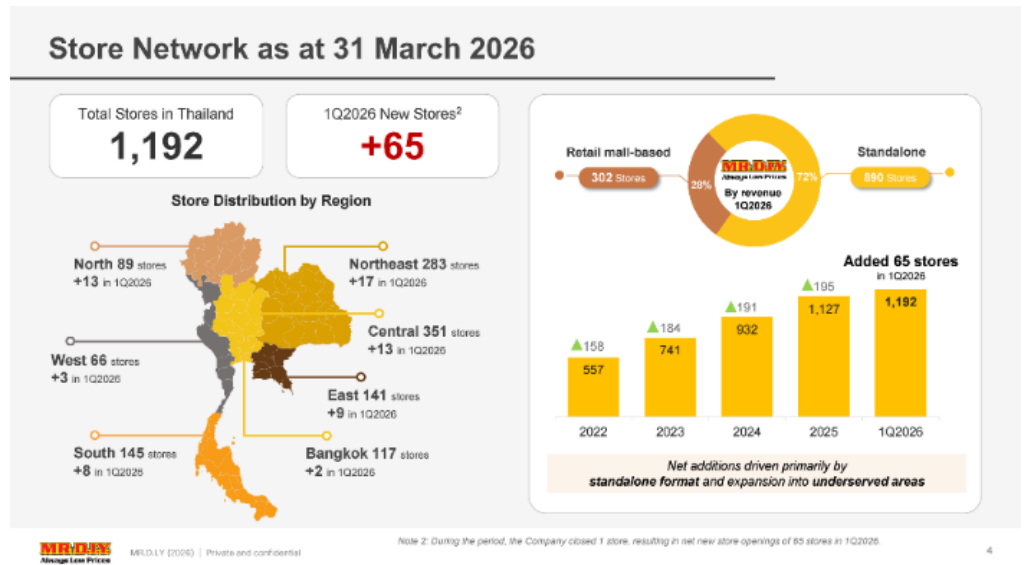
Store Network as at 31 March 2026

Total Stores in Thailand
1,192

1Q2026 New Stores$^2$
+65

Store Distribution by Region

North 89 stores
+13 in 1Q2026

Northeast 283 stores
+17 in 1Q2026

Central 351 stores
+13 in 1Q2026

West 66 stores
+3 in 1Q2026

East 141 stores
+9 in 1Q2026

South 145 stores
+8 in 1Q2026

Bangkok 117 stores
+2 in 1Q2026

Retail mall-based
302 Stores

MR.D.I.Y.
Always Low Prices
By revenue
1Q2026
28%
72%

Standalone
890 Stores

Added 65 stores
in 1Q2026

| | 2022 | 2023 | 2024 | 2025 | 1Q2026 |
|---|---|---|---|---|---|
| Additions | ▲158 | ▲184 | ▲191 | ▲195 | |
| Stores | 557 | 741 | 932 | 1,127 | 1,192 |

Net additions driven primarily by standalone format and expansion into underserved areas

MR.D.I.Y.
Always Low Prices
MR.D.I.Y. (2026) | Private and confidential

Note 2: During the period, the Company closed 1 store, resulting in net new store openings of 65 stores in 1Q2026.

4